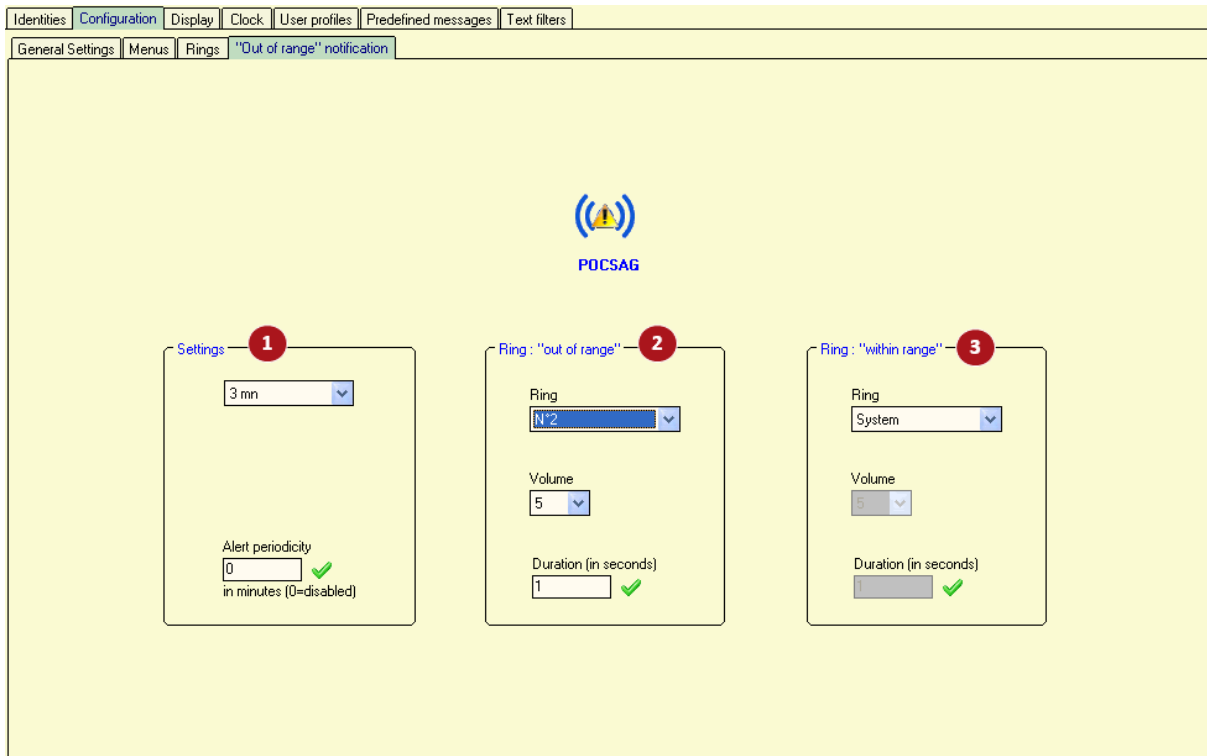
Identities | Configuration | Display | Clock | User profiles | Predefined messages | Text filters

General Settings | Menus | Rings | "Out of range" notification

POCSAG

Settings 1

3 mn

Alert periodicity
0
in minutes (0=disabled)

Ring : "out of range" 2

Ring
N°2

Volume
5

Duration (in seconds)
1

Ring : "within range" 3

Ring
System

Volume
5

Duration (in seconds)
1